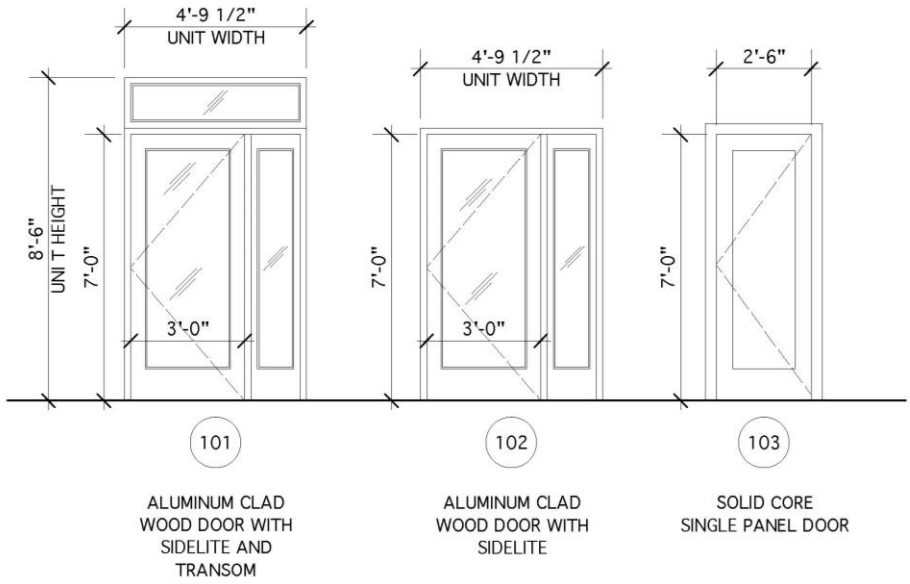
4'-9 1/2"
UNIT WIDTH

8'-6"
UNIT HEIGHT

7'-0"

3'-0"

101

ALUMINUM CLAD WOOD DOOR WITH SIDELITE AND TRANSOM

4'-9 1/2"
UNIT WIDTH

7'-0"

3'-0"

102

ALUMINUM CLAD WOOD DOOR WITH SIDELITE

2'-6"

7'-0"

103

SOLID CORE SINGLE PANEL DOOR